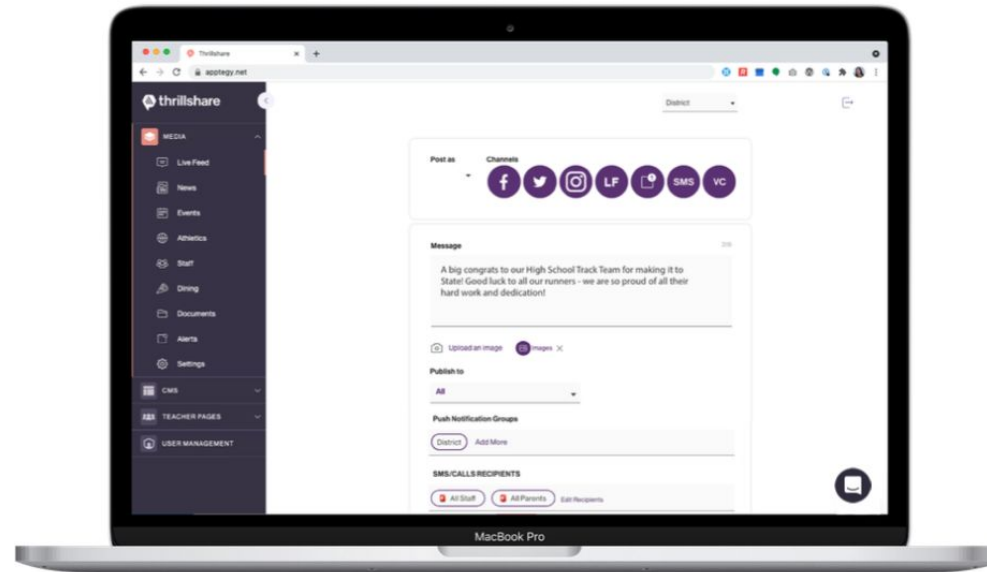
Thrillshare
apptegy.net
thrillshare
MEDIA
Live Feed
News
Events
Athletics
Staff
Dining
Documents
Alerts
Settings
CMS
TEACHER PAGES
USER MANAGEMENT
District
Post as
Channels
LF
SMS
VC
Message
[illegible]
A big congrats to our High School Track Team for making it to State! Good luck to all our runners - we are so proud of all their hard work and dedication!
Upload an image
Images
Publish to
All
Push Notification Groups
District
Add More
SMS/CALLS RECIPIENTS
All Staff
All Parents
Edit Recipients
MacBook Pro